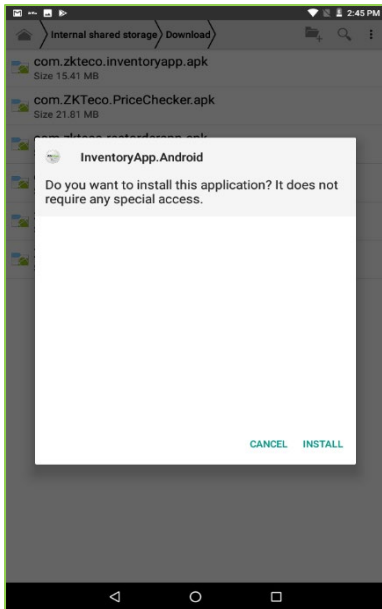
2:45 PM

Internal shared storage Download

com.zkteco.inventoryapp.apk
Size 15.41 MB

com.ZKTeco.PriceChecker.apk
Size 21.81 MB

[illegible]

InventoryApp.Android

Do you want to install this application? It does not require any special access.

CANCEL INSTALL